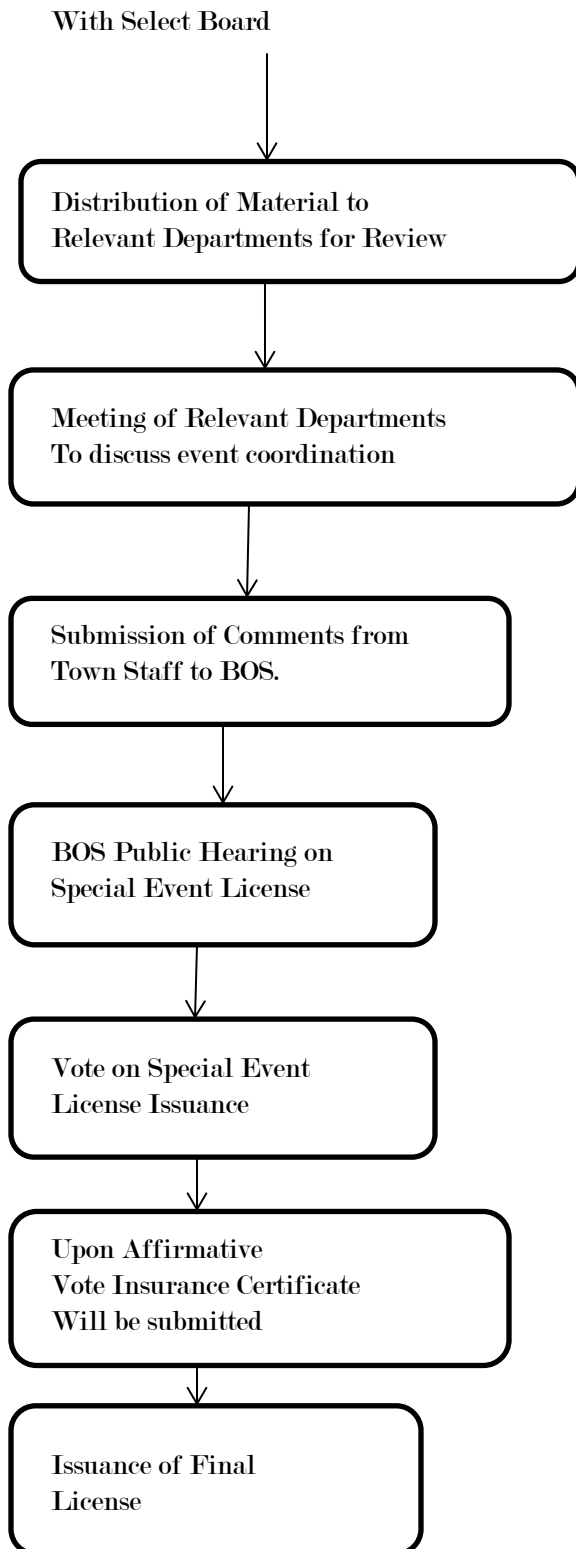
With Select Board

Distribution of Material to Relevant Departments for Review

Meeting of Relevant Departments
To discuss event coordination

Submission of Comments from Town Staff to BOS.

BOS Public Hearing on Special Event License

Vote on Special Event License Issuance

Upon Affirmative
Vote Insurance Certificate
Will be submitted

Issuance of Final License